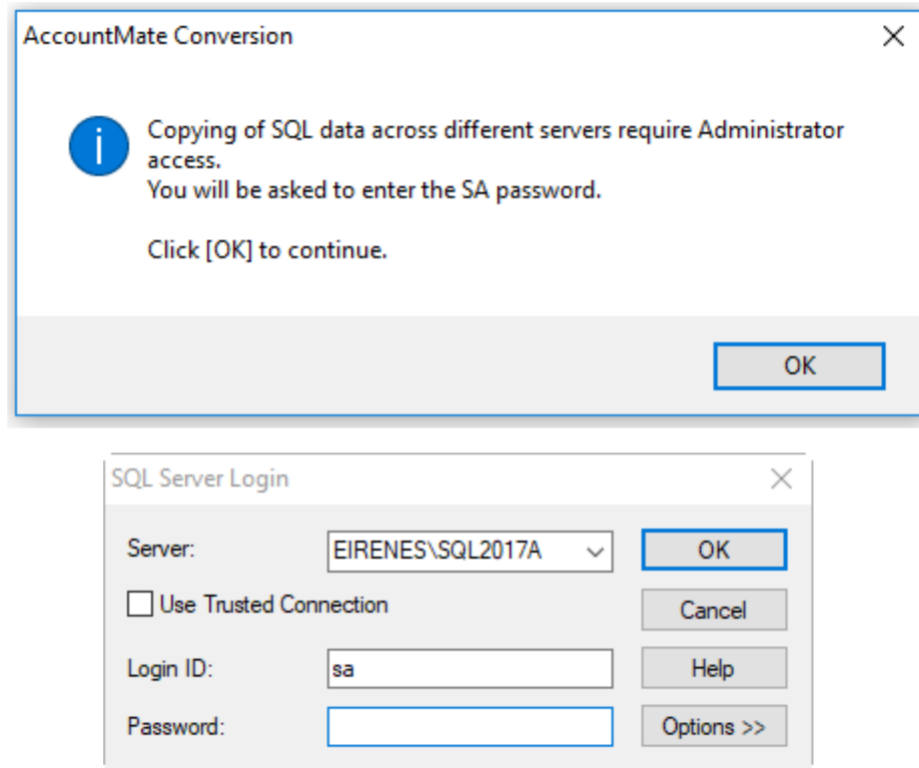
AccountMate Conversion

Copying of SQL data across different servers require Administrator access.
You will be asked to enter the SA password.

Click [OK] to continue.

OK

SQL Server Login

Server: EIRENES\SQL2017A

OK

Use Trusted Connection

Cancel

Login ID: sa

Help

Password:

Options >>